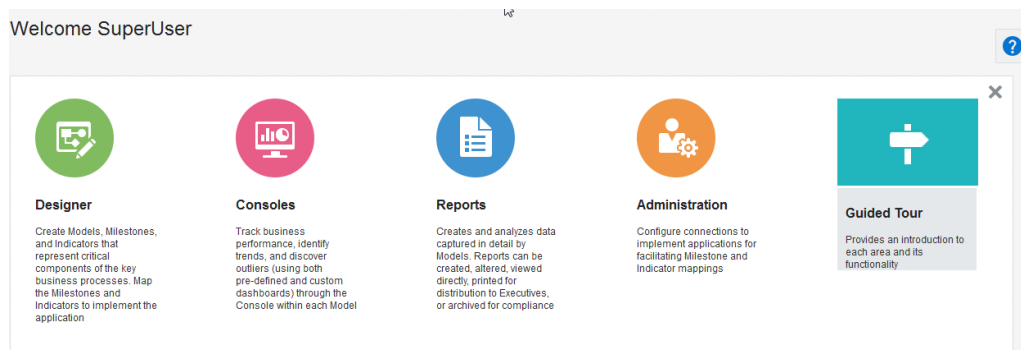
Welcome SuperUser

?

×

Designer

Create Models, Milestones, and Indicators that represent critical components of the key business processes. Map the Milestones and Indicators to implement the application

Consoles

Track business performance, identify trends, and discover outliers (using both pre-defined and custom dashboards) through the Console within each Model

Reports

Creates and analyzes data captured in detail by Models. Reports can be created, altered, viewed directly, printed for distribution to Executives, or archived for compliance

Administration

Configure connections to implement applications for facilitating Milestone and Indicator mappings

Guided Tour

Provides an introduction to each area and its functionality